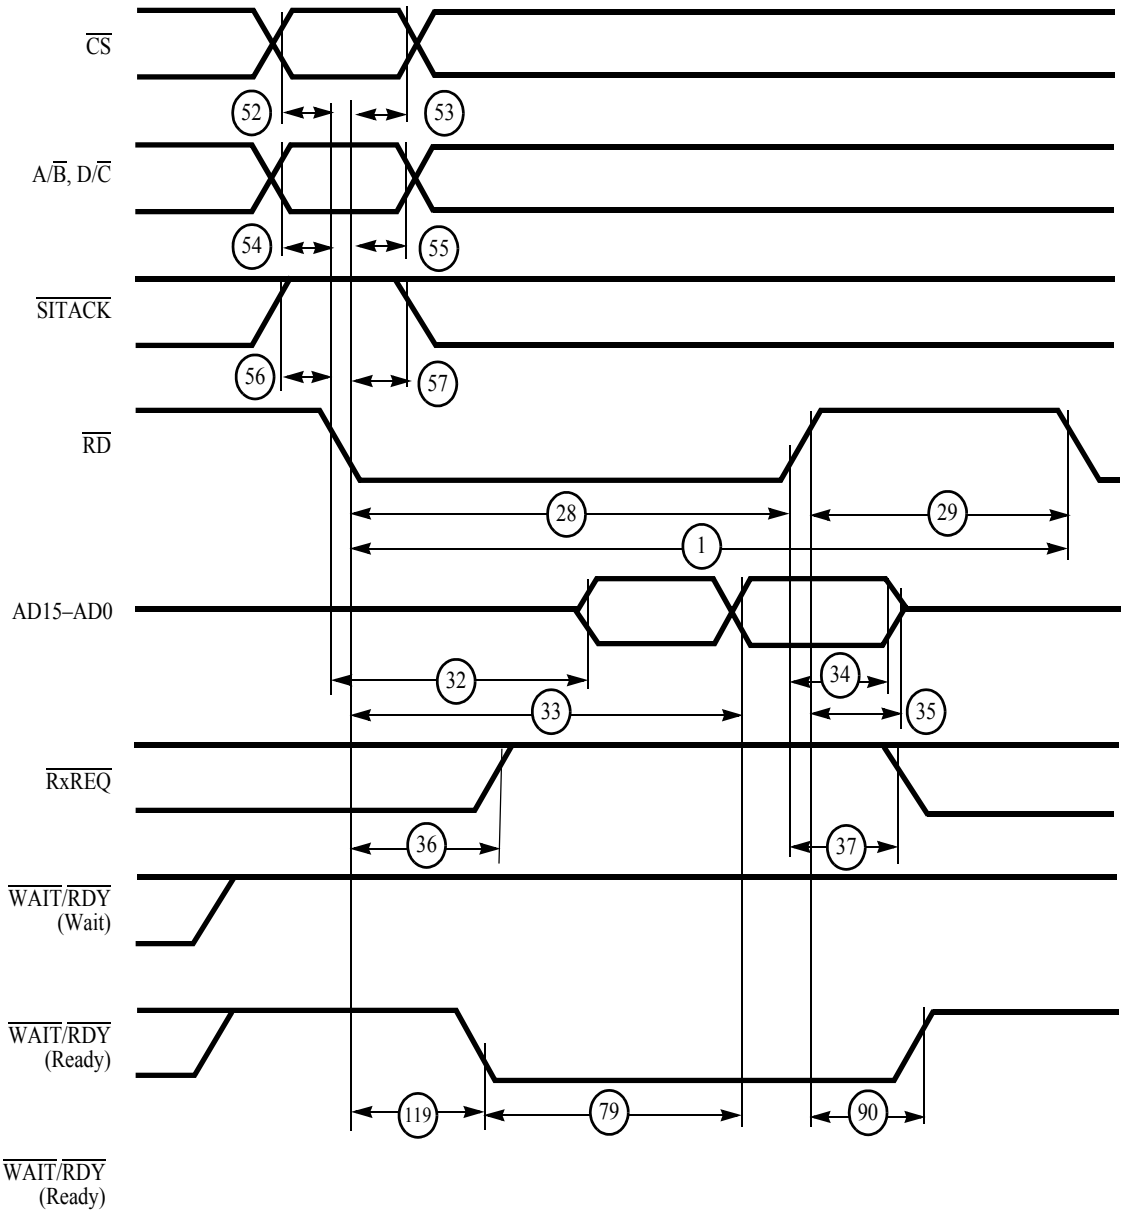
$\overline{CS}$

52

53

$A/\overline{B}$, $D/\overline{C}$

54

55

$\overline{SITACK}$

56

57

$\overline{RD}$

28

29

1

AD15–AD0

32

34

33

35

$\overline{RxREQ}$

36

37

$\overline{WAIT}/\overline{RDY}$ (Wait)

$\overline{WAIT}/\overline{RDY}$ (Ready)

119

79

90

$\overline{WAIT}/\overline{RDY}$ (Ready)